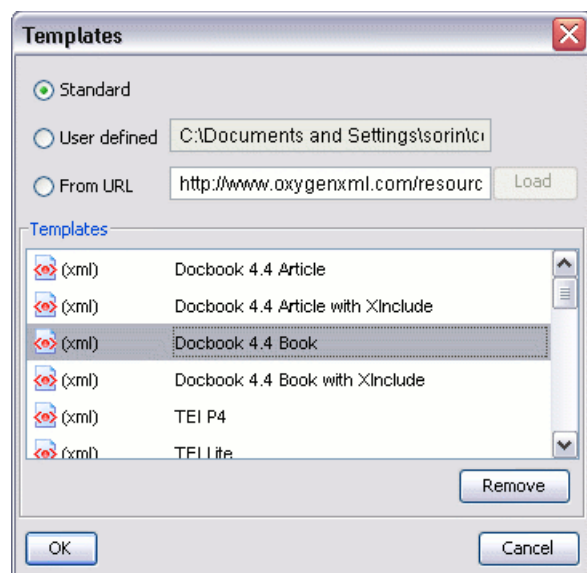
Templates

Standard

User defined C:\Documents and Settings\sorin\c

From URL http://www.oxygenxml.com/resourc Load

Templates

| | |
|---|---|
| (xml) | Docbook 4.4 Article |
| (xml) | Docbook 4.4 Article with XInclude |
| (xml) | Docbook 4.4 Book |
| (xml) | Docbook 4.4 Book with XInclude |
| (xml) | TEI P4 |
| (xml) | TEI Lite |

Remove

OK Cancel